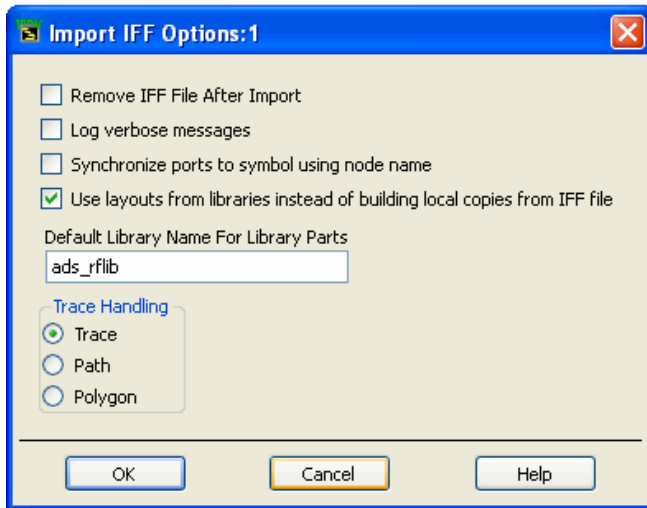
Import IFF Options:1

Remove IFF File After Import

Log verbose messages

Synchronize ports to symbol using node name

Use layouts from libraries instead of building local copies from IFF file

Default Library Name For Library Parts

ads_rflib

Trace Handling

Trace

Path

Polygon

OK

Cancel

Help